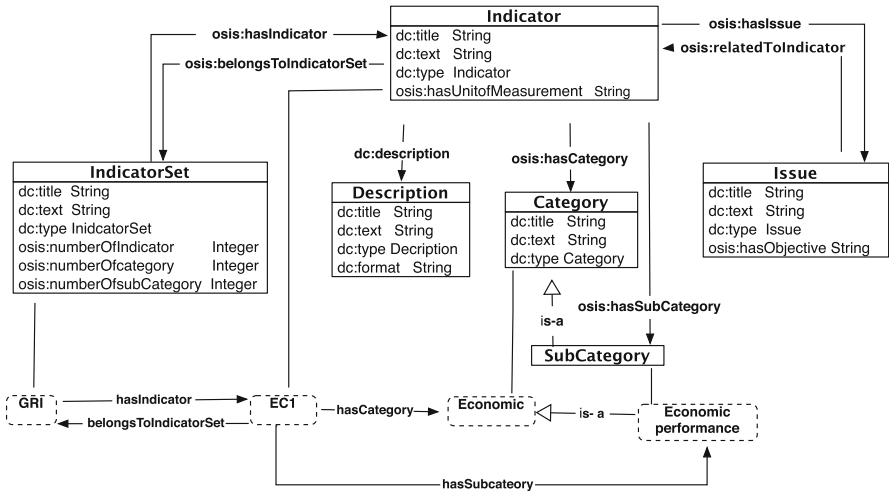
osis:hasIndicator

osis:belongsToIndicatorSet

Indicator
dc:title String
dc:text String
dc:type Indicator
osis:hasUnitofMeasurement String

osis:hasIssue

osis:relatedToIndicator

IndicatorSet
dc:title String
dc:text String
dc:type InidcatorSet
osis:numberOfIndicator Integer
osis:numberOfcategory Integer
osis:numberOfsubCategory Integer

dc:description

Description
dc:title String
dc:text String
dc:type Decription
dc:format String

osis:hasCategory

Category
dc:title String
dc:text String
dc:type Category

Issue
dc:title String
dc:text String
dc:type Issue
osis:hasObjective String

is-a

osis:hasSubCategory

SubCategory

GRI

hasIndicator

belongsToIndicatorSet

EC1

hasCategory

Economic

is- a

Economic performance

hasSubcateory